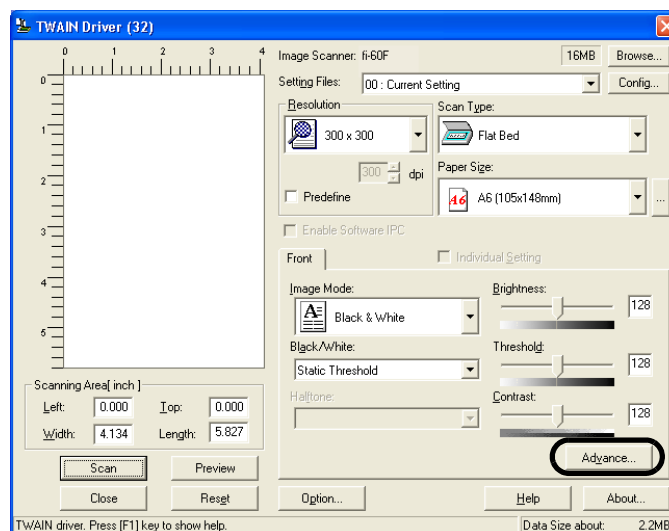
TWAIN Driver (32)

0 1 2 3 4

0 1 2 3 4 5

Image Scanner: fi-60F

16MB

Browse...

Setting Files:

00 : Current Setting

Config...

Resolution

300 x 300

300 dpi

Predefine

Scan Type:

Flat Bed

Paper Size:

A6 (105x148mm)

Enable Software IPC

Front

Individual Setting

Image Mode:

Black & White

Brightness:

128

Black/White:

Static Threshold

Threshold:

128

Halftone:

Contrast:

128

Scanning Area[ inch ]

Left: 0.000

Top: 0.000

Width: 4.134

Length: 5.827

Advance...

Scan

Preview

Close

Reset

Option...

Help

About...

TWAIN driver. Press [F1] key to show help.

Data Size about: 2.2MB